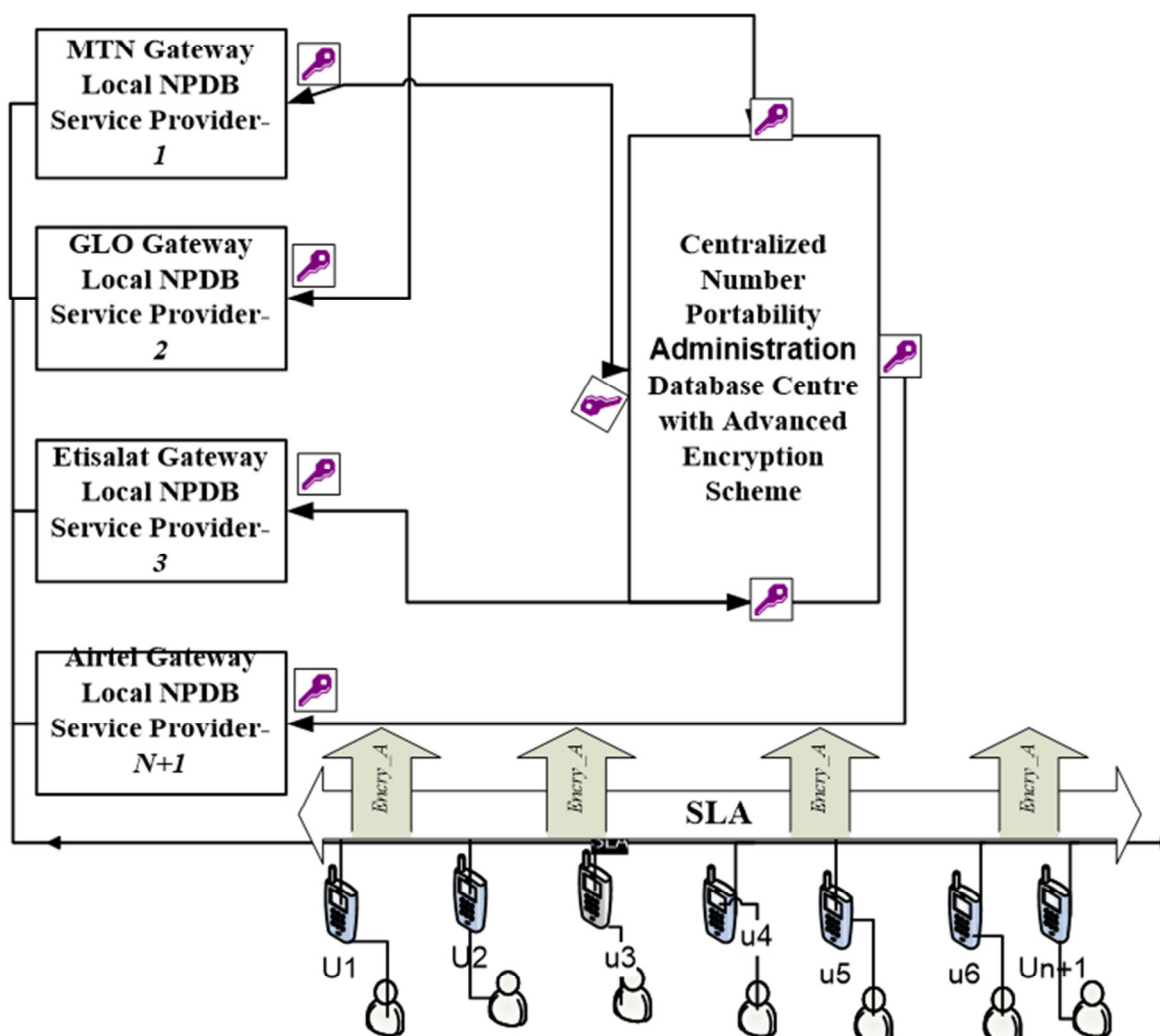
MTN Gateway Local NPDB Service Provider-
1

GLO Gateway Local NPDB Service Provider-
2

Etisalat Gateway Local NPDB Service Provider-
3

Airtel Gateway Local NPDB Service Provider-
N+1

Centralized Number Portability Administration Database Centre with Advanced Encryption Scheme

Encry_A
Encry_A
Encry_A
Encry_A

SLA

SLA

U1
U2
u3
u4
u5
u6
Un+1